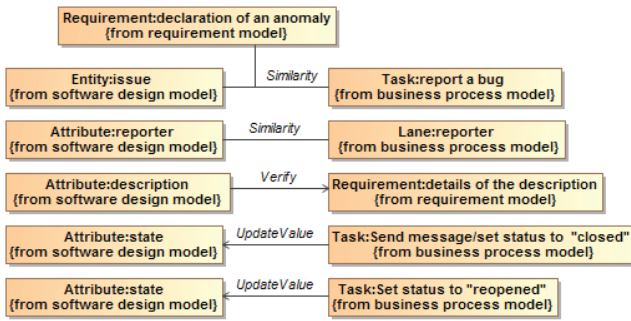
Requirement:declaration of an anomaly
{from requirement model}

Entity:issue
{from software design model}

Similarity

Task:report a bug
{from business process model}

Attribute:reporter
{from software design model}

Similarity

Lane:reporter
{from business process model}

Attribute:description
{from software design model}

Verify

Requirement:details of the description
{from requirement model}

Attribute:state
{from software design model}

UpdateValue

Task:Send message/set status to "closed"
{from business process model}

Attribute:state
{from software design model}

UpdateValue

Task:Set status to "reopened"
{from business process model}